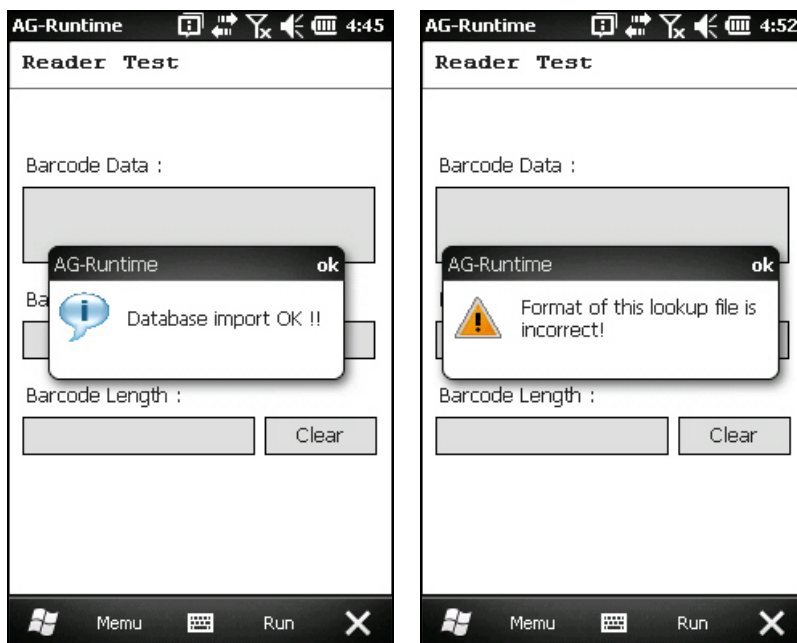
AG-Runtime 4:45

Reader Test

Barcode Data :

AG-Runtime ok

Database import OK !!

Ba

Barcode Length :

Clear

Memu Run

AG-Runtime 4:52

Reader Test

Barcode Data :

AG-Runtime ok

Format of this lookup file is incorrect!

Barcode Length :

Clear

Memu Run